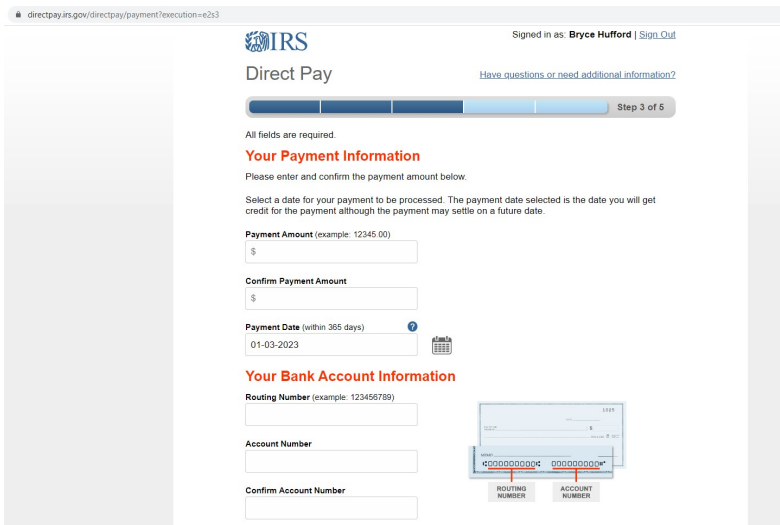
directpay.irs.gov/directpay/payment?execution=e2s3

IRS

Signed in as: Bryce Hufford | Sign Out

Direct Pay

Have questions or need additional information?

Step 3 of 5

All fields are required.

Your Payment Information

Please enter and confirm the payment amount below.

Select a date for your payment to be processed. The payment date selected is the date you will get credit for the payment although the payment may settle on a future date.

Payment Amount (example: 12345.00)

$

Confirm Payment Amount

$

Payment Date (within 365 days)

01-03-2023

Your Bank Account Information

Routing Number (example: 123456789)

Account Number

Confirm Account Number

1025

$

⑆000000000⑆ 0000000000⑈

ROUTING NUMBER

ACCOUNT NUMBER